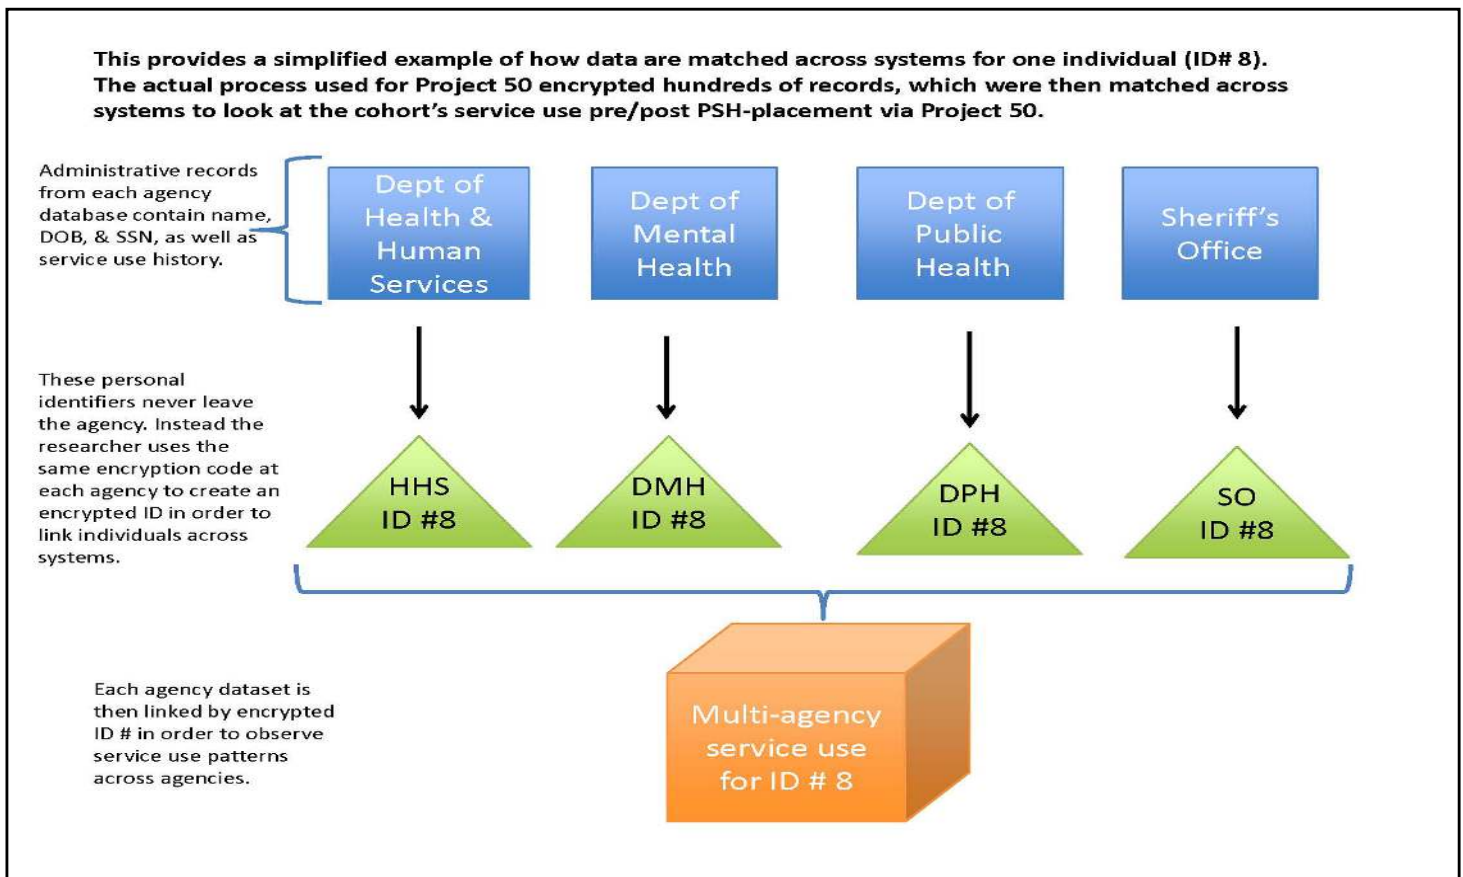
This provides a simplified example of how data are matched across systems for one individual (ID# 8). The actual process used for Project 50 encrypted hundreds of records, which were then matched across systems to look at the cohort's service use pre/post PSH-placement via Project 50.

Administrative records from each agency database contain name, DOB, & SSN, as well as service use history.

Dept of Health & Human Services

Dept of Mental Health

Dept of Public Health

Sheriff's Office

These personal identifiers never leave the agency. Instead the researcher uses the same encryption code at each agency to create an encrypted ID in order to link individuals across systems.

HHS ID #8

DMH ID #8

DPH ID #8

SO ID #8

Each agency dataset is then linked by encrypted ID # in order to observe service use patterns across agencies.

Multi-agency service use for ID # 8